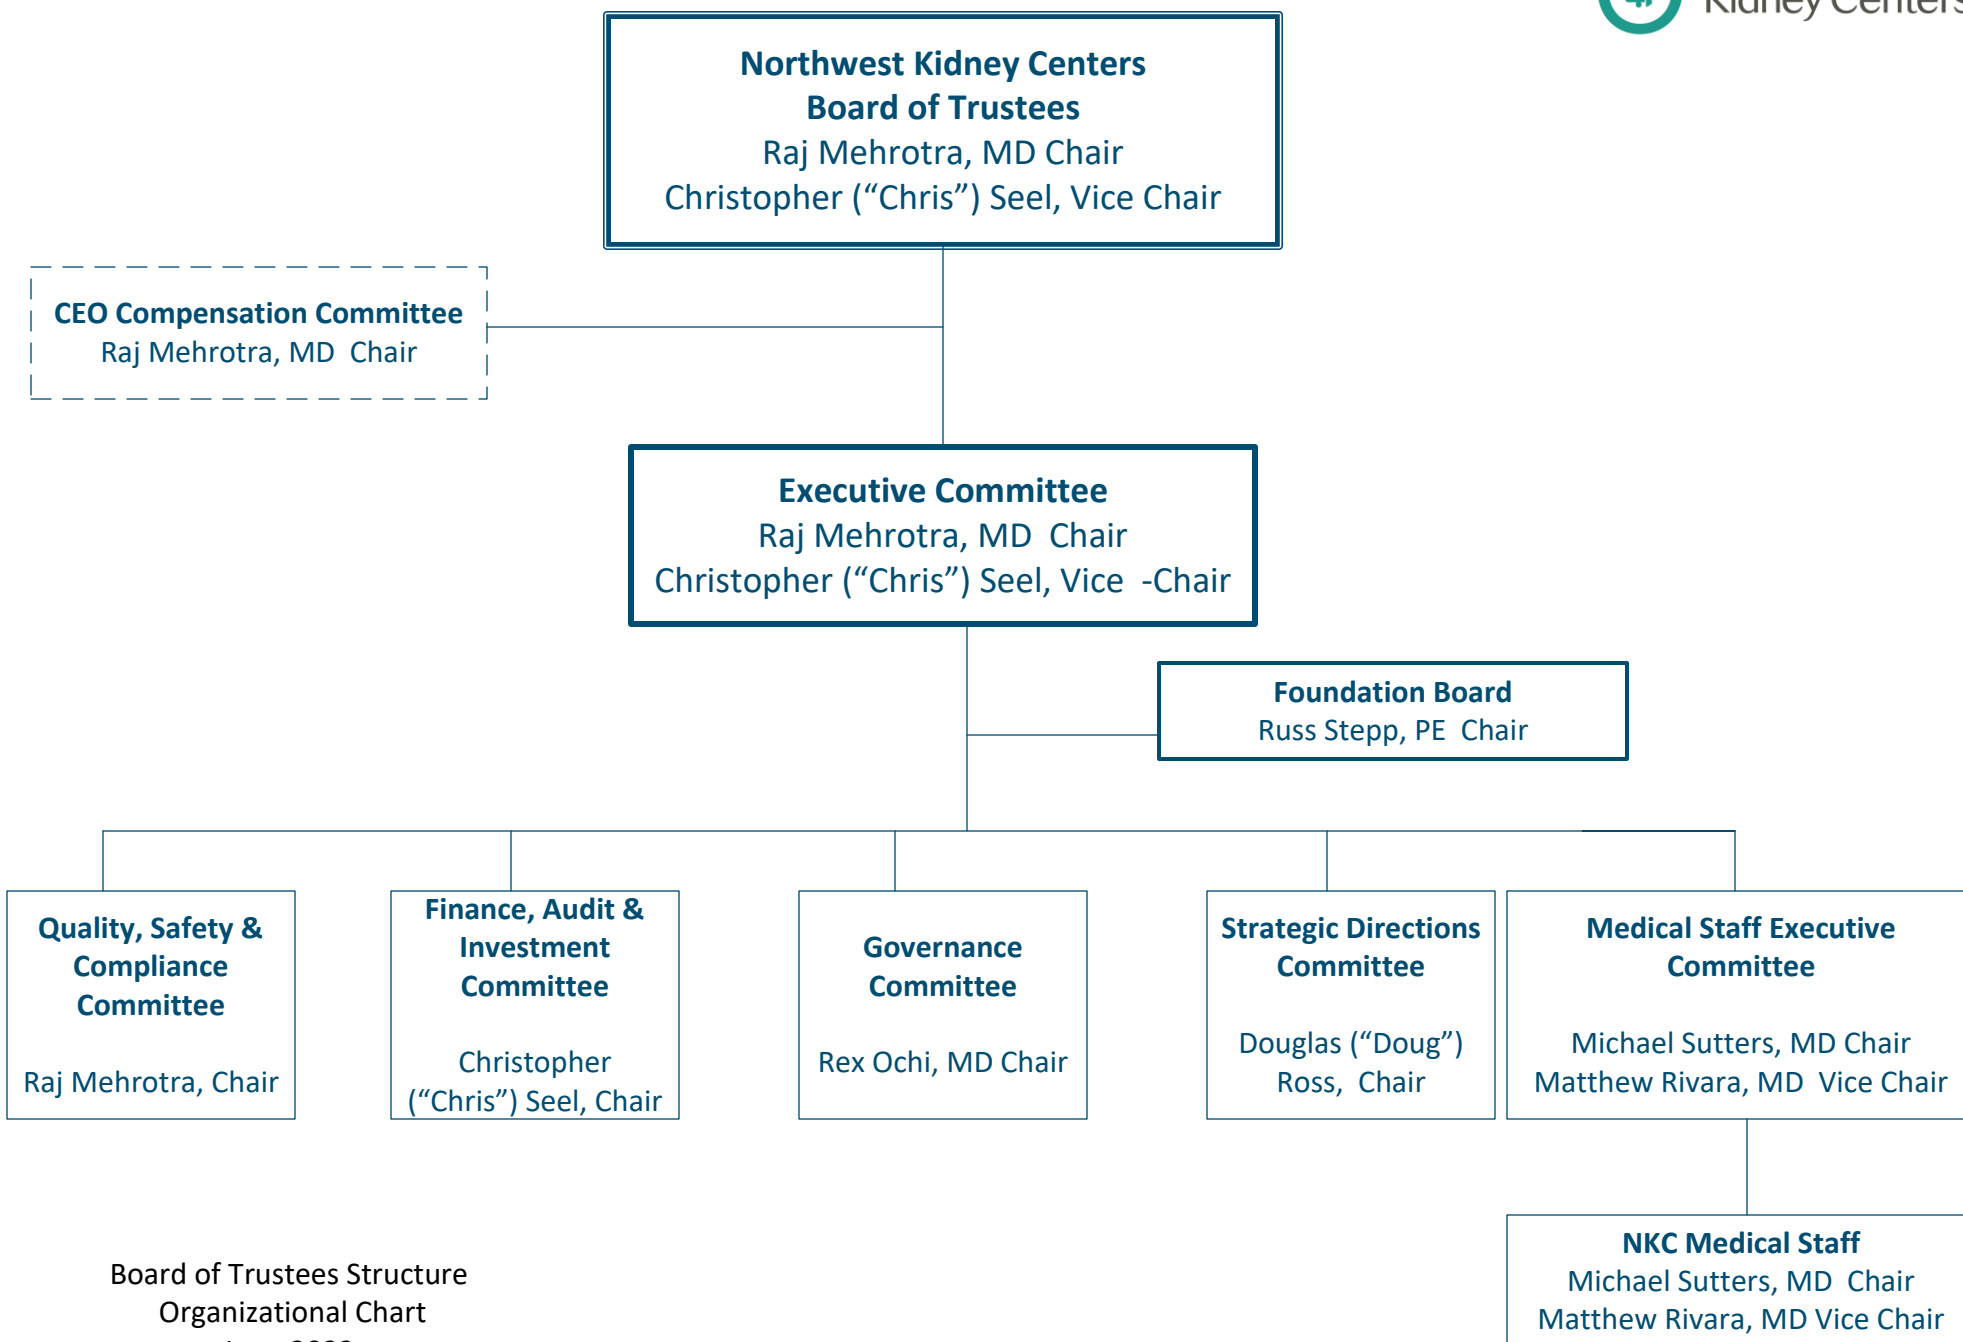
Kidney Centers

Northwest Kidney Centers
Board of Trustees
Raj Mehrotra, MD Chair
Christopher (“Chris”) Seel, Vice Chair

CEO Compensation Committee
Raj Mehrotra, MD Chair

Executive Committee
Raj Mehrotra, MD Chair
Christopher (“Chris”) Seel, Vice -Chair

Foundation Board
Russ Stepp, PE Chair

Quality, Safety & Compliance Committee
Raj Mehrotra, Chair

Finance, Audit & Investment Committee
Christopher (“Chris”) Seel, Chair

Governance Committee
Rex Ochi, MD Chair

Strategic Directions Committee
Douglas (“Doug”) Ross, Chair

Medical Staff Executive Committee
Michael Sutters, MD Chair
Matthew Rivara, MD Vice Chair

NKC Medical Staff
Michael Sutters, MD Chair
Matthew Rivara, MD Vice Chair

Board of Trustees Structure
Organizational Chart
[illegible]